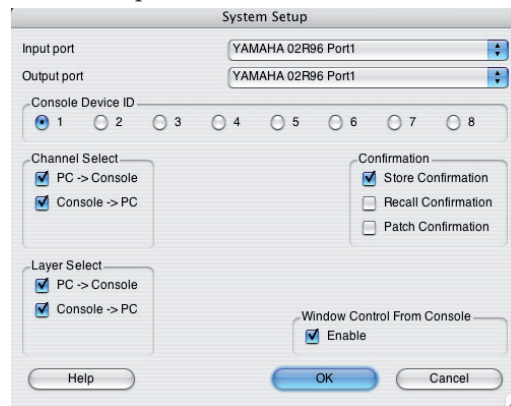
System Setup

Input port
YAMAHA 02R96 Port1

Output port
YAMAHA 02R96 Port1

Console Device ID
1
2
3
4
5
6
7
8

Channel Select
PC -> Console
Console -> PC

Confirmation
Store Confirmation
Recall Confirmation
Patch Confirmation

Layer Select
PC -> Console
Console -> PC

Window Control From Console
Enable

Help
OK
Cancel